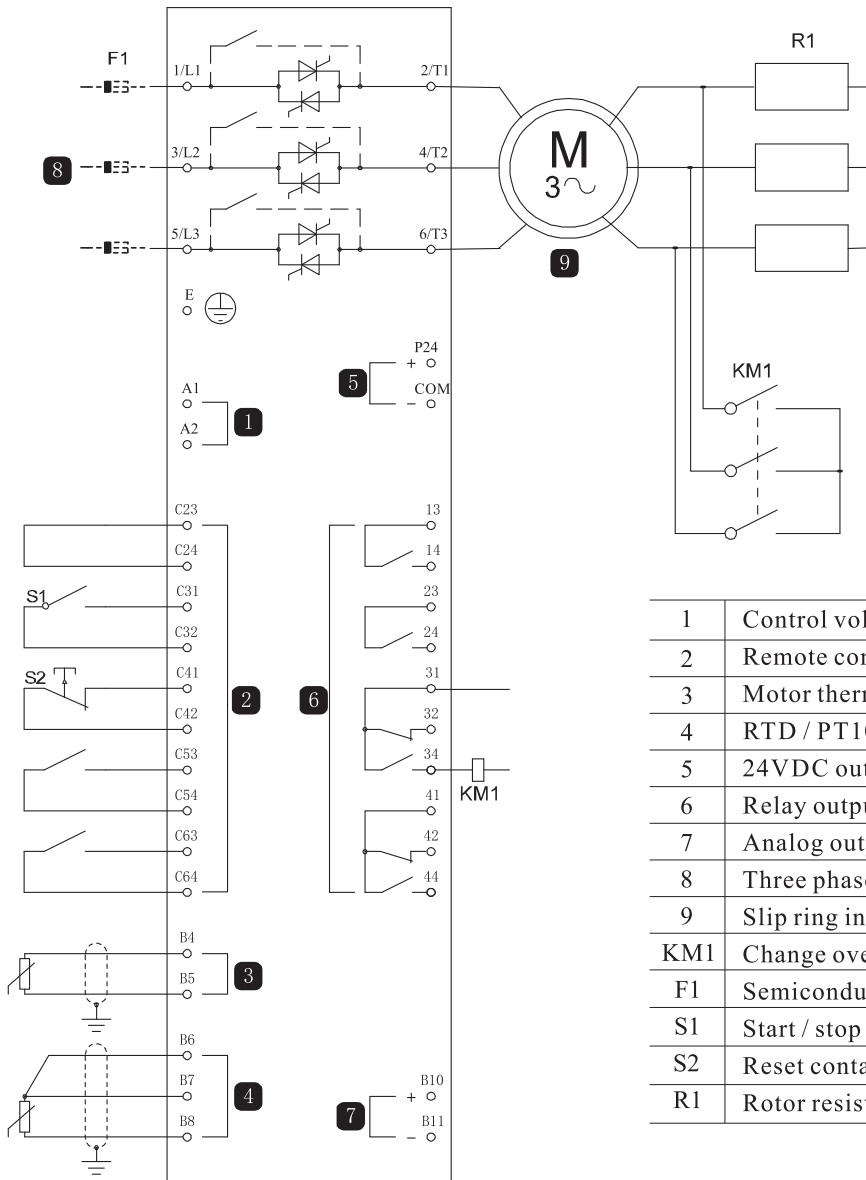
F1

8

1/L1

3/L2

5/L3

2/T1

4/T2

6/T3

M
3~

9

R1

E

P24
+

5

COM
−

A1

A2

1

KM1

C23

C24

S1

C31

C32

S2

C41

C42

C53

C54

C63

C64

2

6

13

14

23

24

31

32

34

KM1

41

42

44

B4

B5

3

B6

B7

B8

4

7

B10
+

B11
−

| 1 | Control vol |
|---|---|
| 2 | Remote con |
| 3 | Motor therr |
| 4 | RTD / PT1( |
| 5 | 24VDC out |
| 6 | Relay outpu |
| 7 | Analog out |
| 8 | Three phase |
| 9 | Slip ring in |
| KM1 | Change ove |
| F1 | Semicondu |
| S1 | Start / stop |
| S2 | Reset conta |
| R1 | Rotor resis |